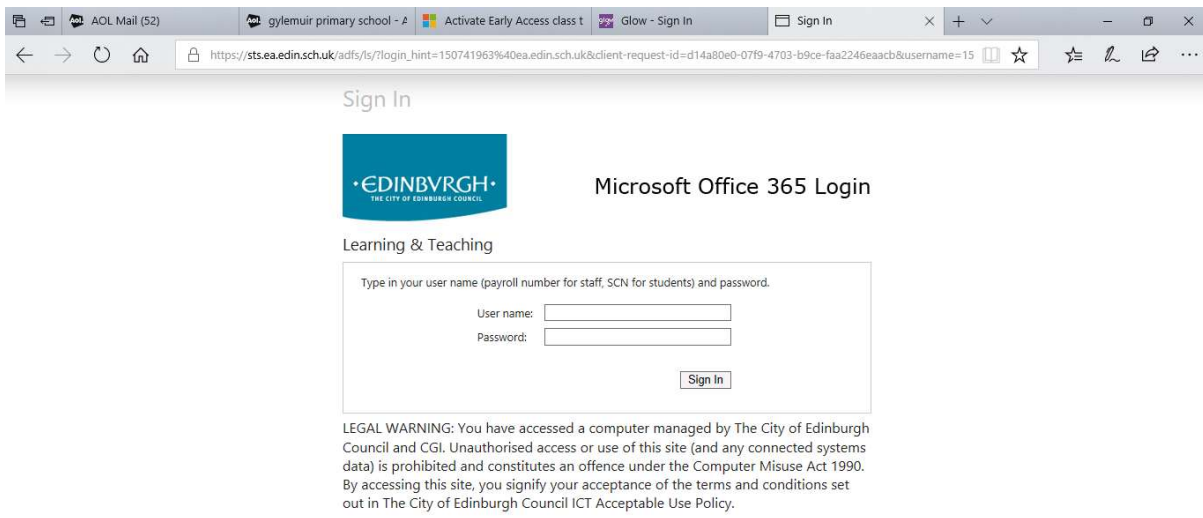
AOL Mail (52)   gylemuir primary school - A   Activate Early Access class t   Glow - Sign In   Sign In

https://sts.ea.edin.sch.uk/adfs/ls/?login_hint=150741963%40ea.edin.sch.uk&client-request-id=d14a80e0-07f9-4703-b9ce-faa2246eaacb&username=15

Sign In

·EDINBVRGH·
THE CITY OF EDINBURGH COUNCIL

Microsoft Office 365 Login

Learning & Teaching

Type in your user name (payroll number for staff, SCN for students) and password.

User name:
Password:

Sign In

LEGAL WARNING: You have accessed a computer managed by The City of Edinburgh Council and CGI. Unauthorised access or use of this site (and any connected systems data) is prohibited and constitutes an offence under the Computer Misuse Act 1990. By accessing this site, you signify your acceptance of the terms and conditions set out in The City of Edinburgh Council ICT Acceptable Use Policy.